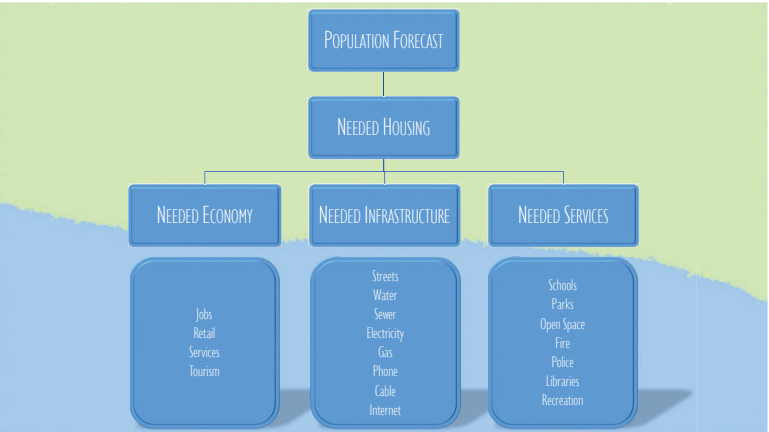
Population Forecast

Needed Housing

Needed Economy

Needed Infrastructure

Needed Services

Jobs
Retail
Services
Tourism

Streets
Water
Sewer
Electricity
Gas
Phone
Cable
Internet

Schools
Parks
Open Space
Fire
Police
Libraries
Recreation